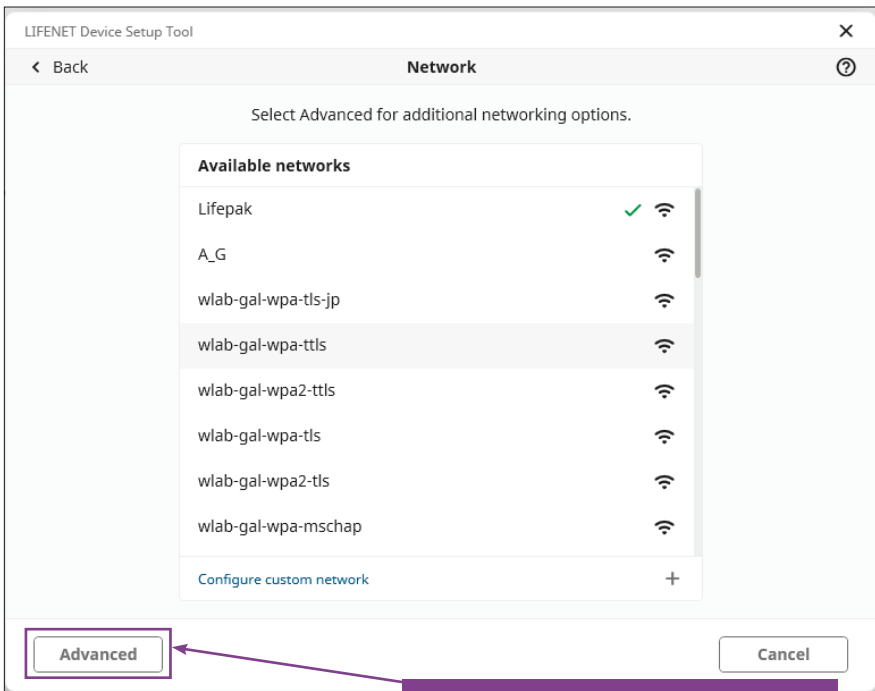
LIFENET Device Setup Tool
✕
‹ Back
Network
?

Select Advanced for additional networking options.

Available networks

Lifepak
A_G
wlab-gal-wpa-tls-jp
wlab-gal-wpa-ttls
wlab-gal-wpa2-ttls
wlab-gal-wpa-tls
wlab-gal-wpa2-tls
wlab-gal-wpa-mschap

Configure custom network
+

Advanced
Cancel